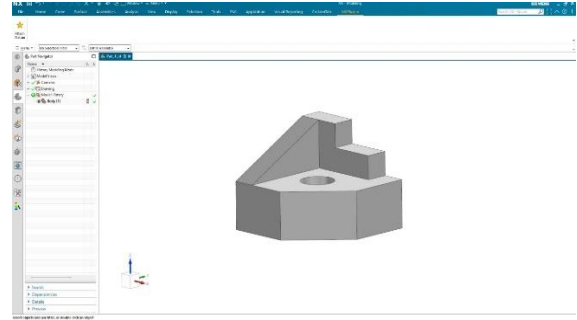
NX
File Home Curve Surface Assemblies Analysis View Display Selection Tools Part Application
Part Navigator
Name
History Modeling Mode
Model Views
Cameras
Model History
Body (1)
Search
Dependencies
Details
Preview
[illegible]